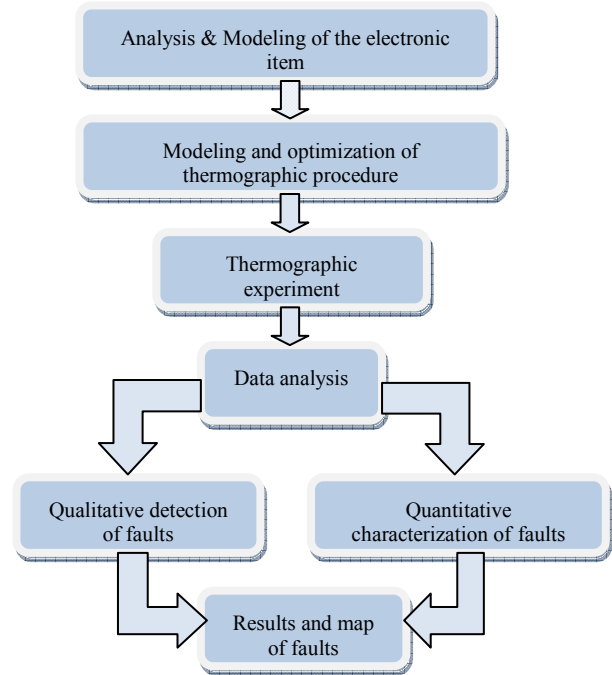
Analysis & Modeling of the electronic item

Modeling and optimization of thermographic procedure

Thermographic experiment

Data analysis

Qualitative detection of faults

Quantitative characterization of faults

Results and map of faults